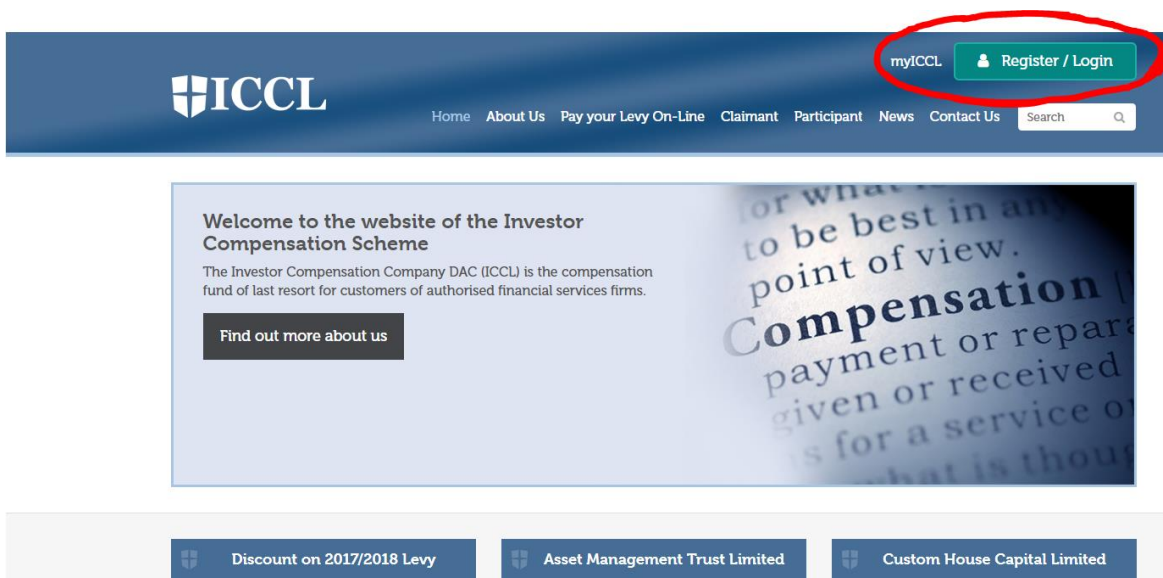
ICCL

myICCL Register / Login

Home About Us Pay your Levy On-Line Claimant Participant News Contact Us Search

Welcome to the website of the Investor Compensation Scheme

The Investor Compensation Company DAC (ICCL) is the compensation fund of last resort for customers of authorised financial services firms.

Find out more about us

or what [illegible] to be best in any point of view. Compensation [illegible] payment or repara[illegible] given or received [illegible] for a service o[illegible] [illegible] is thou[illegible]

Discount on 2017/2018 Levy

Asset Management Trust Limited

Custom House Capital Limited